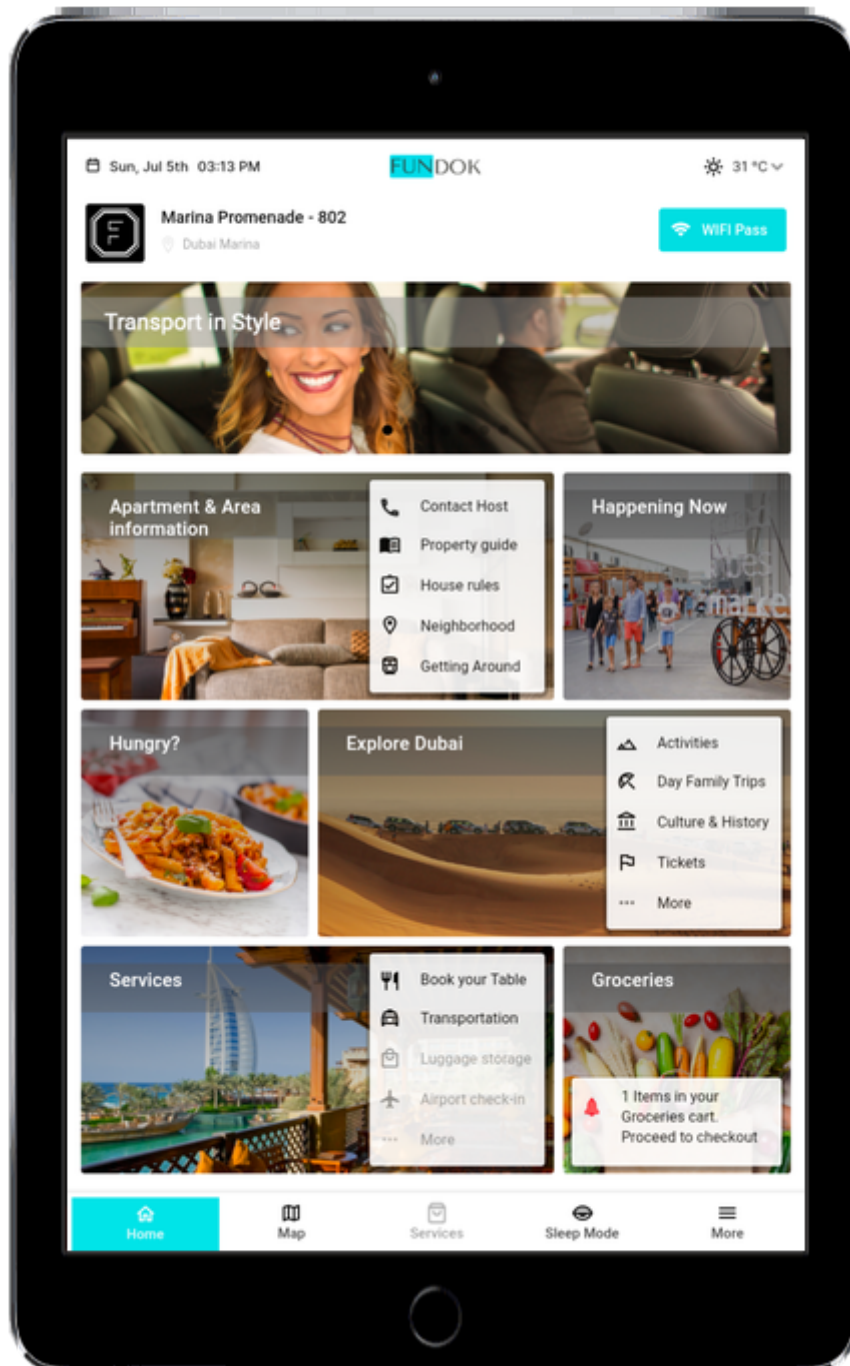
Sun, Jul 5th 03:13 PM

FUNDOK

31 °C

Marina Promenade - 802

Dubai Marina

WIFI Pass

Transport in Style

Apartment & Area information

Contact Host
Property guide
House rules
Neighborhood
Getting Around

Happening Now

Hungry?

Explore Dubai

Activities
Day Family Trips
Culture & History
Tickets
More

Services

Book your Table
Transportation
Luggage storage
Airport check-in
More

Groceries

1 Items in your Groceries cart. Proceed to checkout

Home
Map
Services
Sleep Mode
More